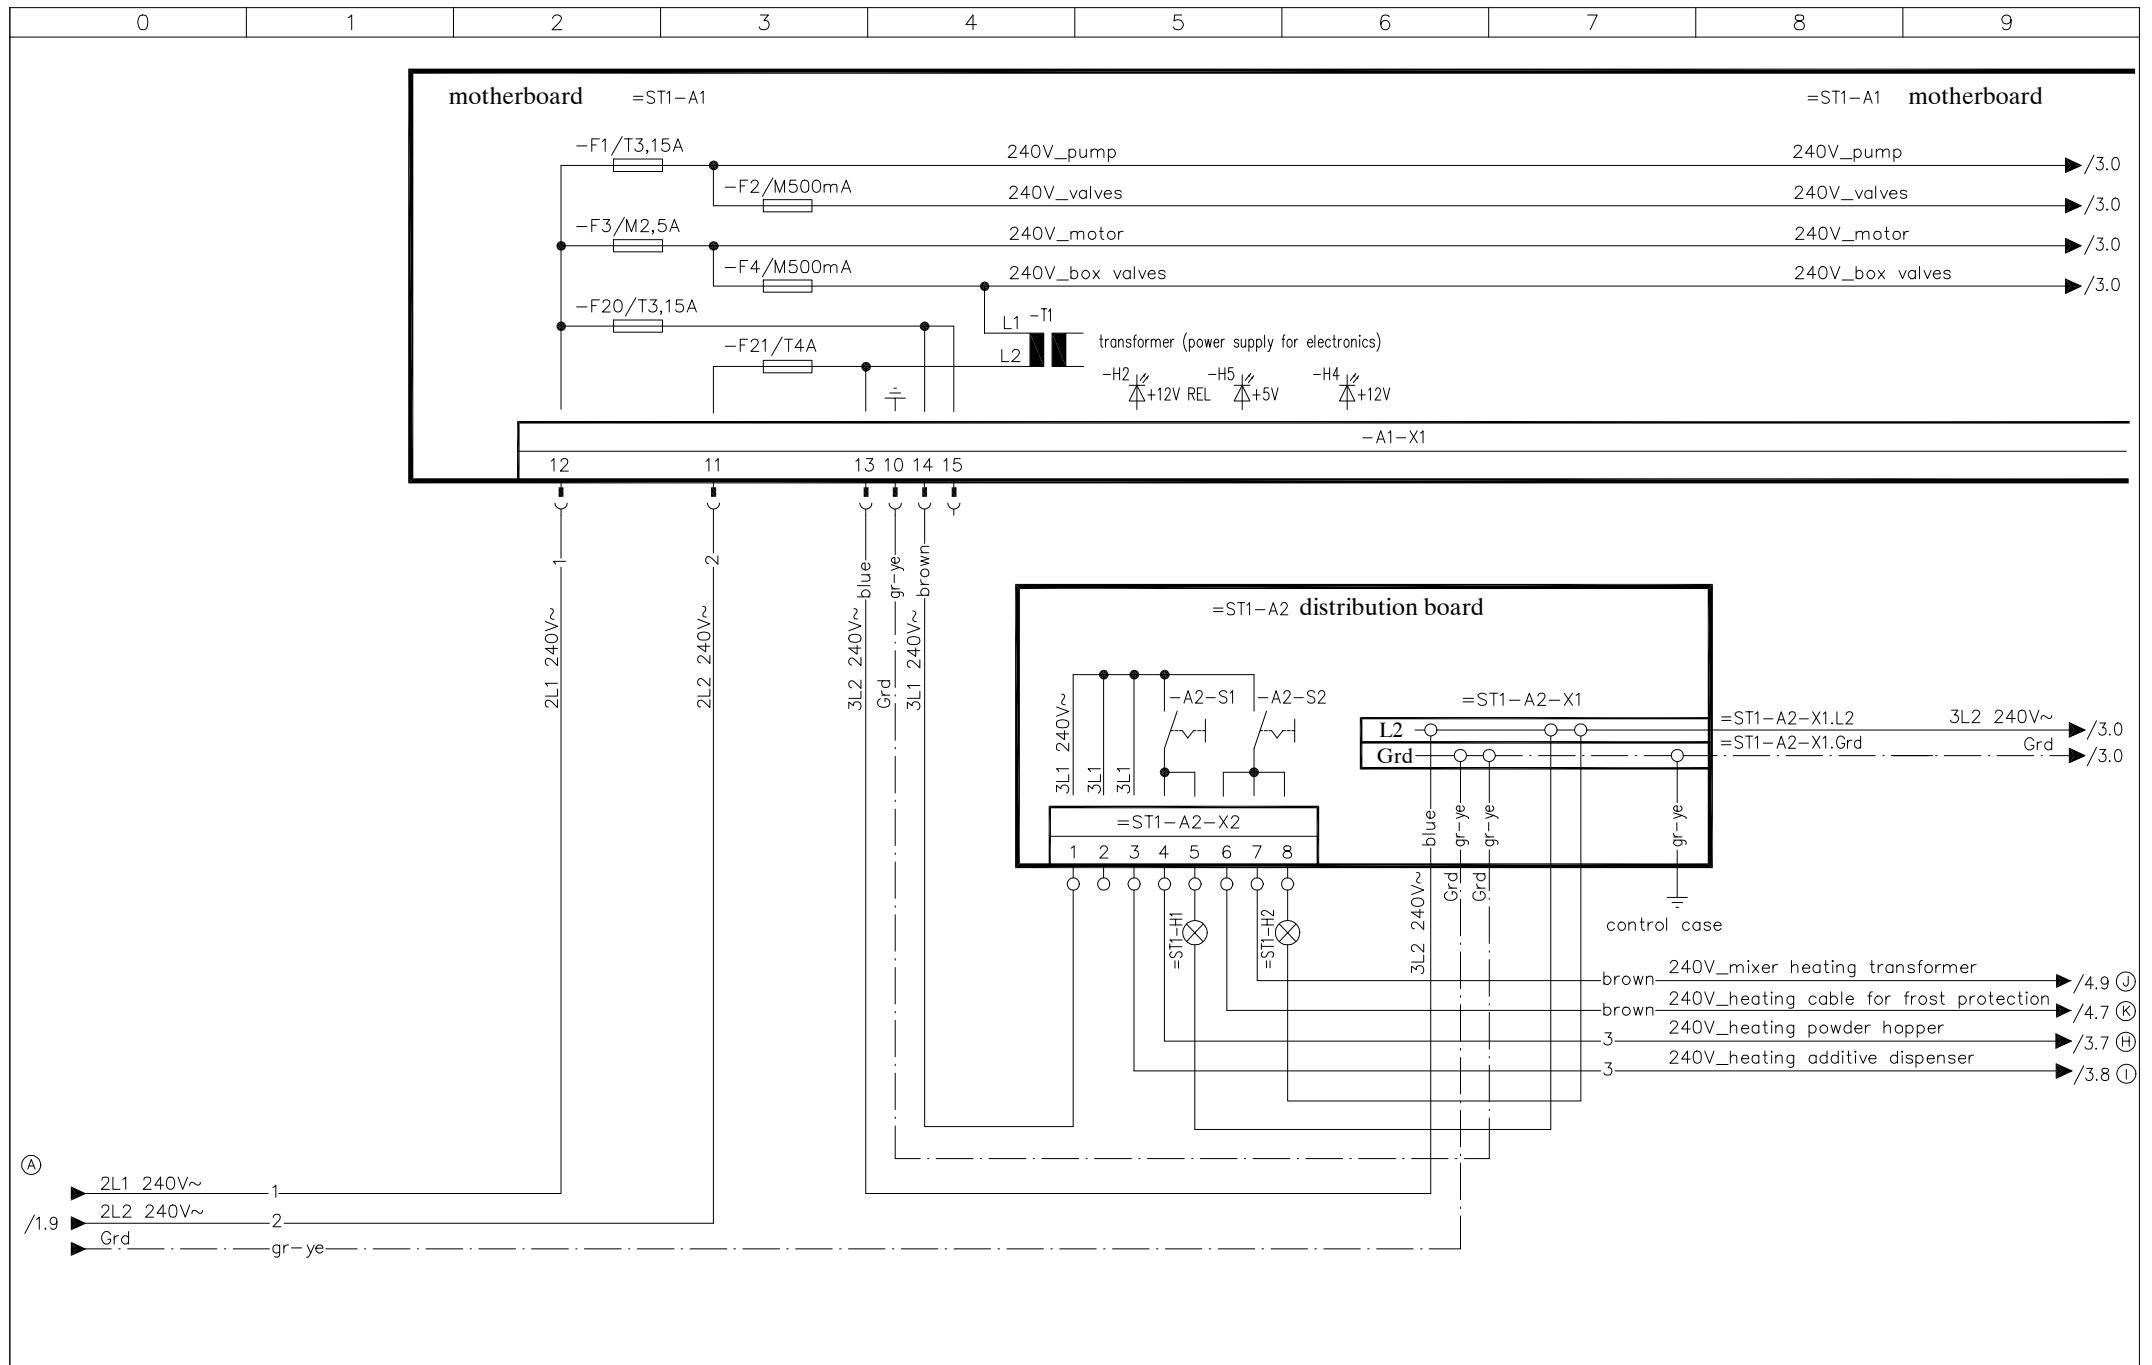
0 1 2 3 4 5 6 7 8 9

motherboard =ST1-A1

=ST1-A1 motherboard

-F1/T3,15A
240V_pump
240V_pump
/3.0
-F2/M500mA
240V_valves
240V_valves
/3.0
-F3/M2,5A
240V_motor
240V_motor
/3.0
-F4/M500mA
240V_box valves
240V_box valves
/3.0
-F20/T3,15A
L1 -T1
L2
transformer (power supply for electronics)
-F21/T4A
-H2 +12V REL
-H5 +5V
-H4 +12V

-A1-X1
12 11 13 10 14 15

1
2L1 240V~
2
2L2 240V~
blue
3L2 240V~
gr-ye
Grd
brown
3L1 240V~

=ST1-A2 distribution board

3L1 240V~
3L1
3L1
-A2-S1
-A2-S2
=ST1-A2-X1
L2
Grd
=ST1-A2-X2
1 2 3 4 5 6 7 8
blue
gr-ye
gr-ye
gr-ye
3L2 240V~
Grd
Grd
control case
=ST1-H1
=ST1-H2

=ST1-A2-X1.L2
3L2 240V~
/3.0
=ST1-A2-X1.Grd
Grd
/3.0

brown 240V_mixer heating transformer /4.9 J
brown 240V_heating cable for frost protection /4.7 K
3 240V_heating powder hopper /3.7 H
3 240V_heating additive dispenser /3.8 I

A
2L1 240V~ 1
/1.9 2L2 240V~ 2
Grd gr-ye